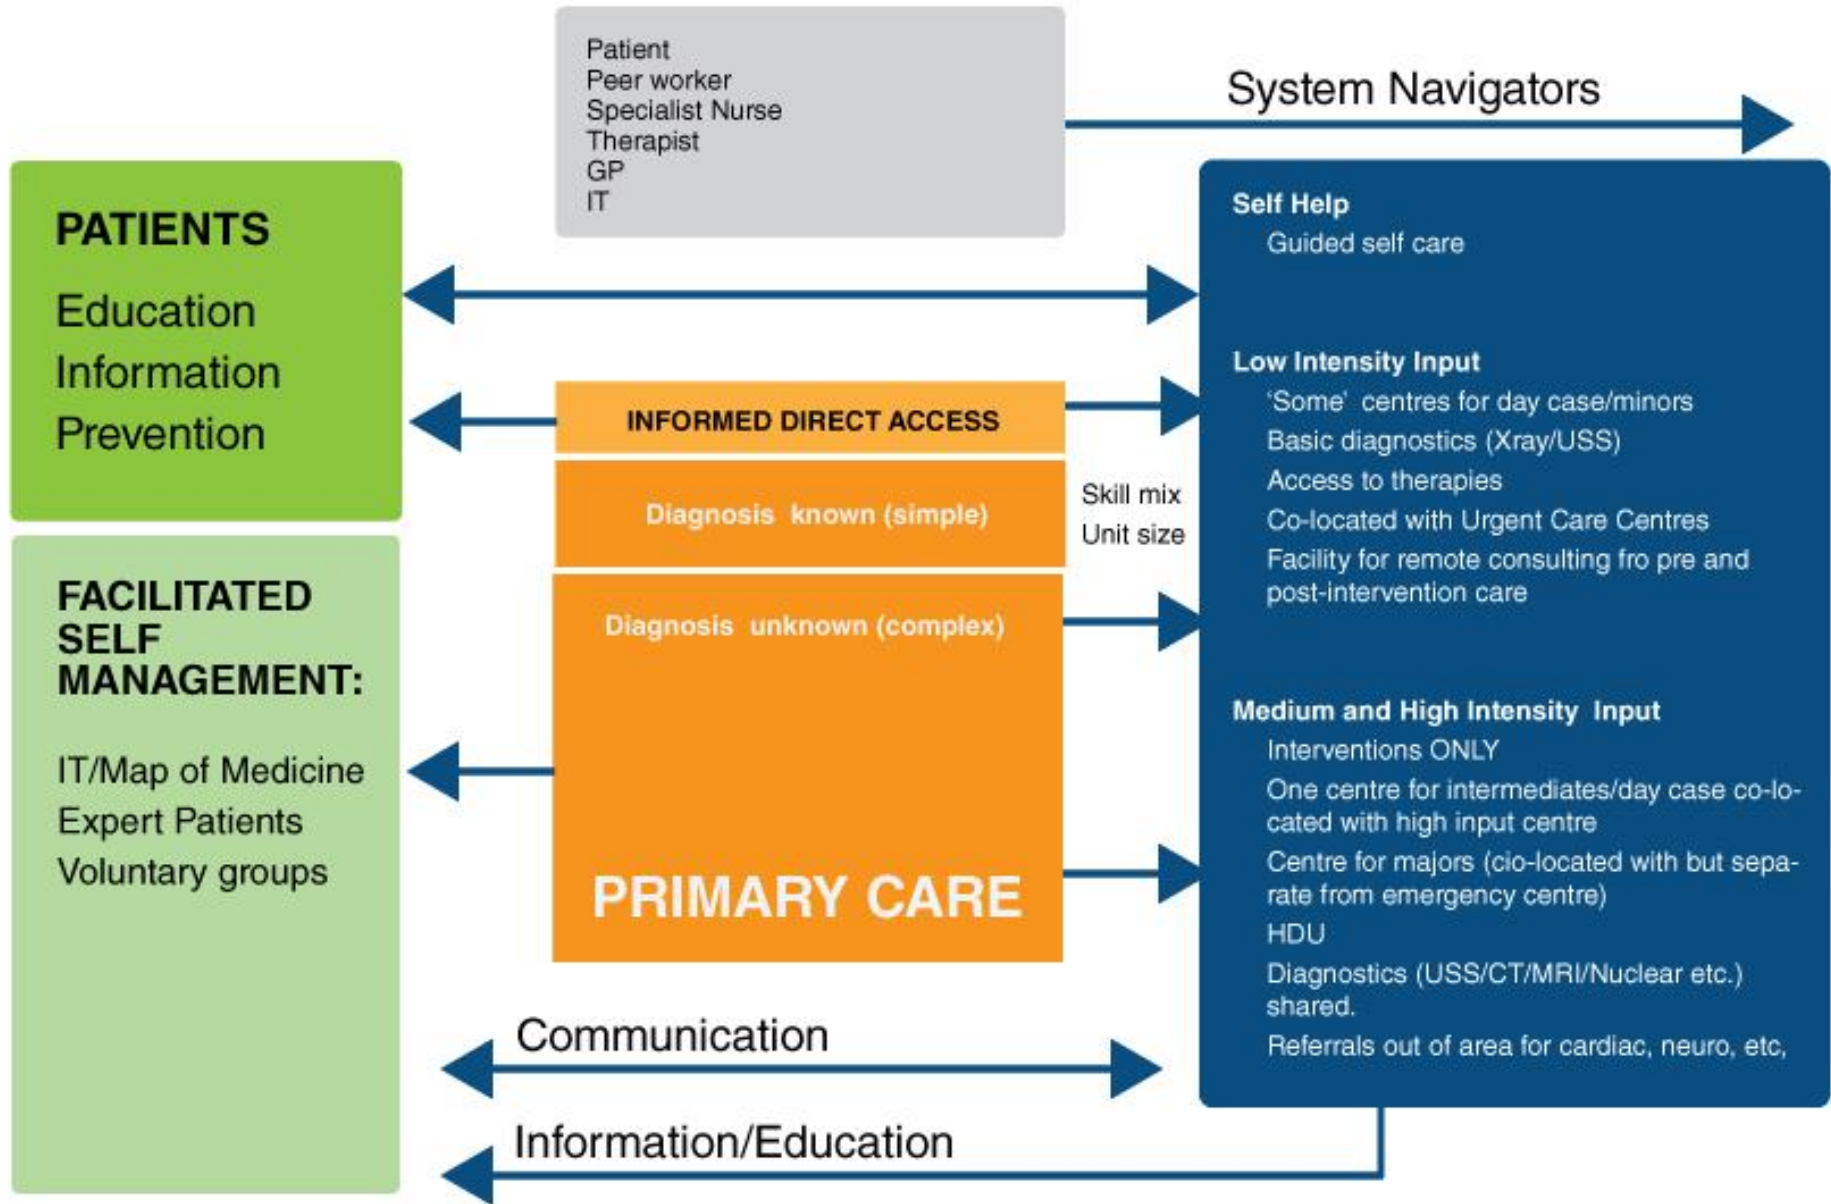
Patient
Peer worker
Specialist Nurse
Therapist
GP
IT

System Navigators

PATIENTS

Education
Information
Prevention

FACILITATED SELF MANAGEMENT:

IT/Map of Medicine
Expert Patients
Voluntary groups

INFORMED DIRECT ACCESS

Diagnosis known (simple)

Diagnosis unknown (complex)

PRIMARY CARE

Skill mix
Unit size

Self Help
Guided self care

Low Intensity Input
'Some' centres for day case/minors
Basic diagnostics (Xray/USS)
Access to therapies
Co-located with Urgent Care Centres
Facility for remote consulting fro pre and post-intervention care

Medium and High Intensity Input
Interventions ONLY
One centre for intermediates/day case co-located with high input centre
Centre for majors (cio-located with but separate from emergency centre)
HDU
Diagnostics (USS/CT/MRI/Nuclear etc.) shared.
Referrals out of area for cardiac, neuro, etc,

Communication

Information/Education